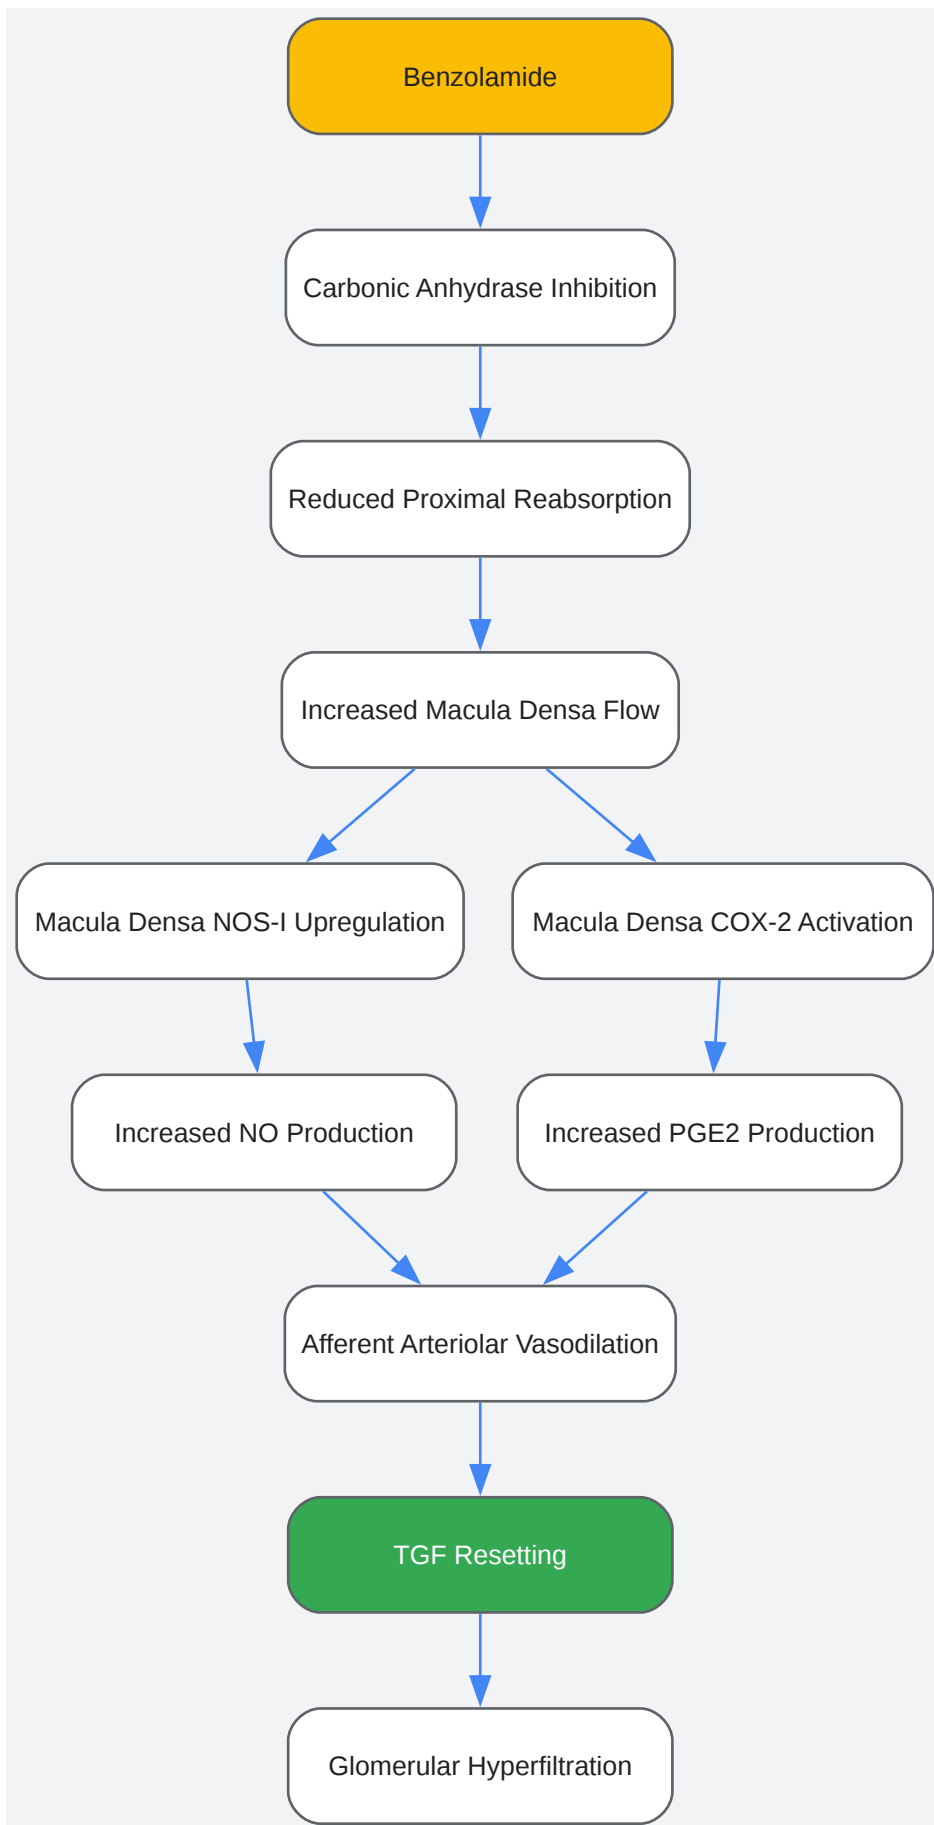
Benzolamide

Carbonic Anhydrase Inhibition

Reduced Proximal Reabsorption

Increased Macula Densa Flow

Macula Densa NOS-I Upregulation

Macula Densa COX-2 Activation

Increased NO Production

Increased PGE2 Production

Afferent Arteriolar Vasodilation

TGF Resetting

Glomerular Hyperfiltration